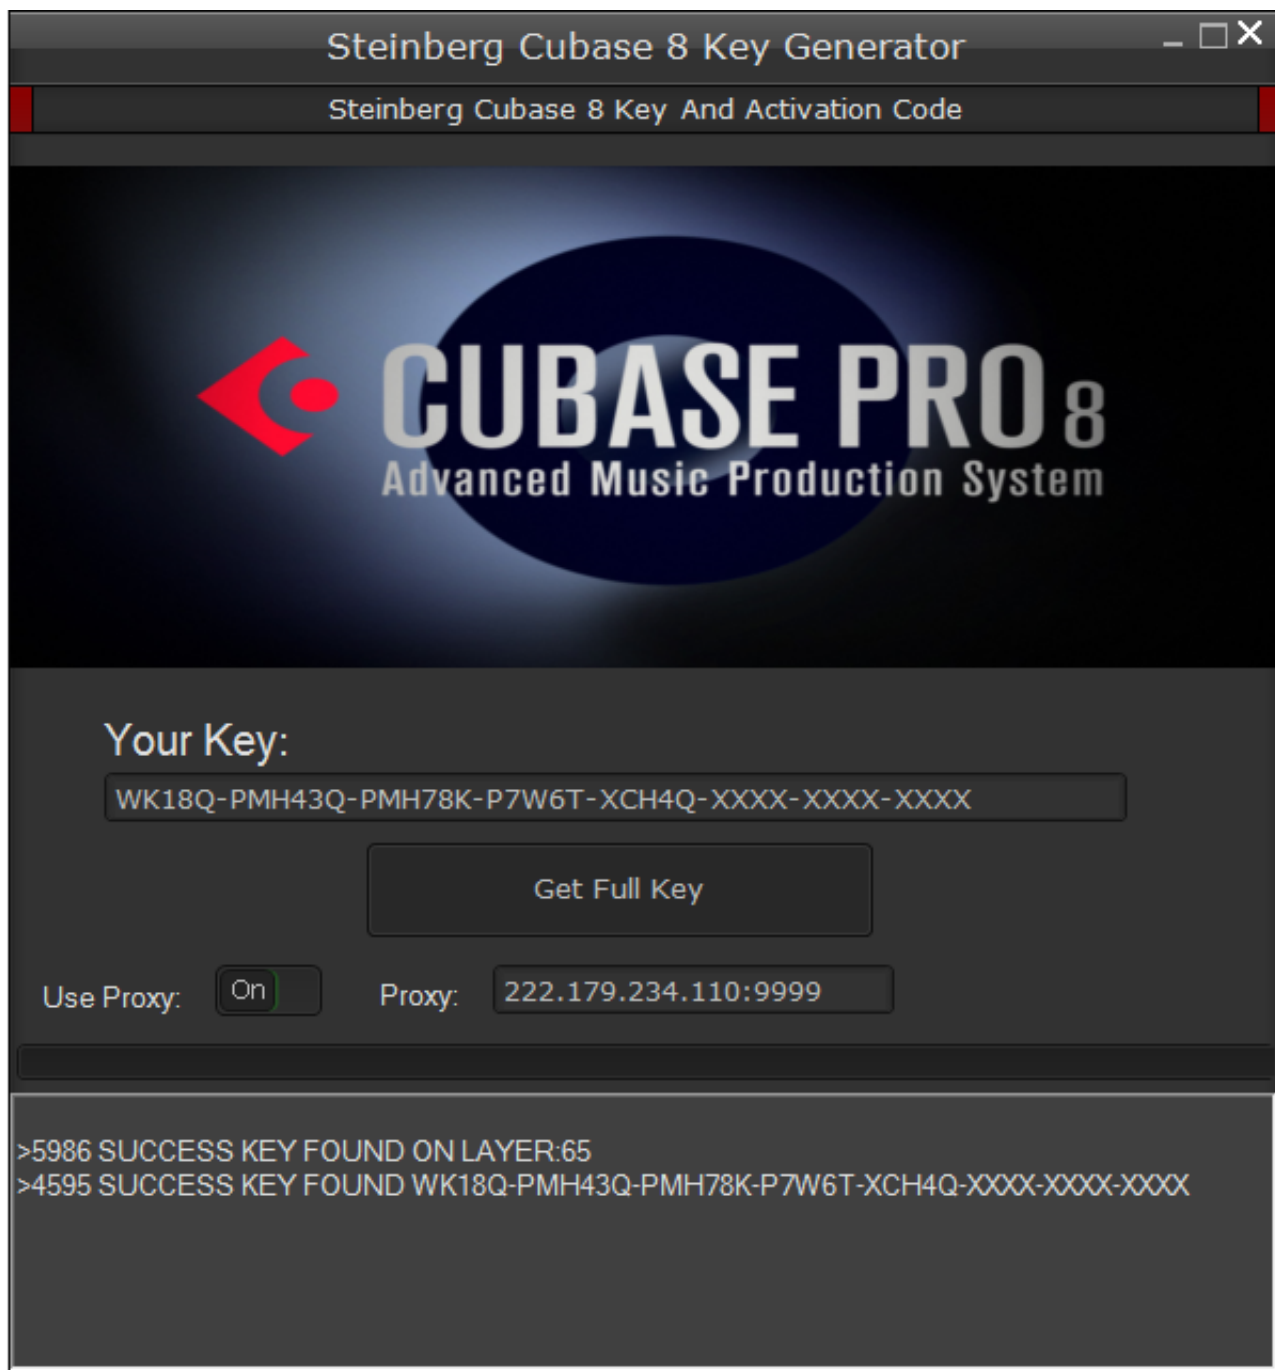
Steinberg Cubase 8 Key Generator

Steinberg Cubase 8 Key And Activation Code

CUBASE PRO 8
Advanced Music Production System

Your Key:

WK18Q-PMH43Q-PMH78K-P7W6T-XCH4Q-XXXX-XXXX-XXXX

Get Full Key

Use Proxy: On

Proxy: 222.179.234.110:9999

>5986 SUCCESS KEY FOUND ON LAYER:65
>4595 SUCCESS KEY FOUND WK18Q-PMH43Q-PMH78K-P7W6T-XCH4Q-XXXX-XXXX-XXXX